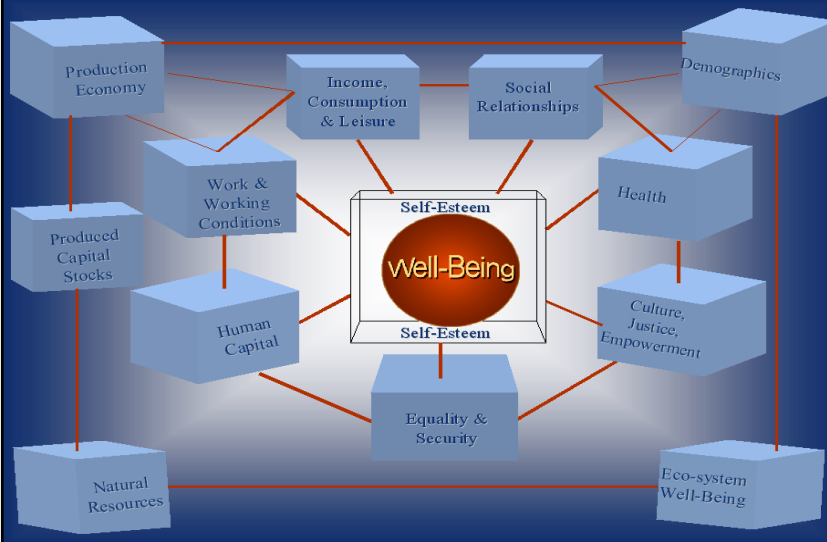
Production Economy

Income, Consumption & Leisure

Social Relationships

Demographics

Work & Working Conditions

Self-Esteem

Health

Produced Capital Stocks

Well-Being

Human Capital

Self-Esteem

Culture, Justice, Empowerment

Equality & Security

Natural Resources

Eco-system Well-Being